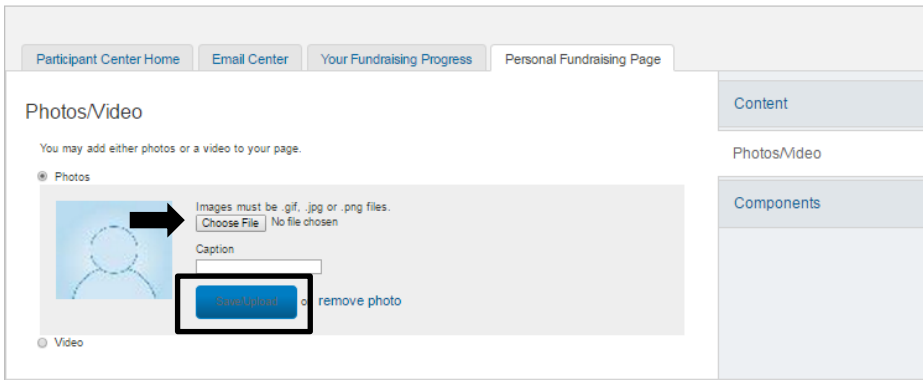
Participant Center Home | Email Center | Your Fundraising Progress | Personal Fundraising Page

Photos/Video

You may add either photos or a video to your page.

Photos

Images must be .gif, .jpg or .png files.

Choose File No file chosen

Caption

Save/Upload or remove photo

Video

Content

Photos/Video

Components